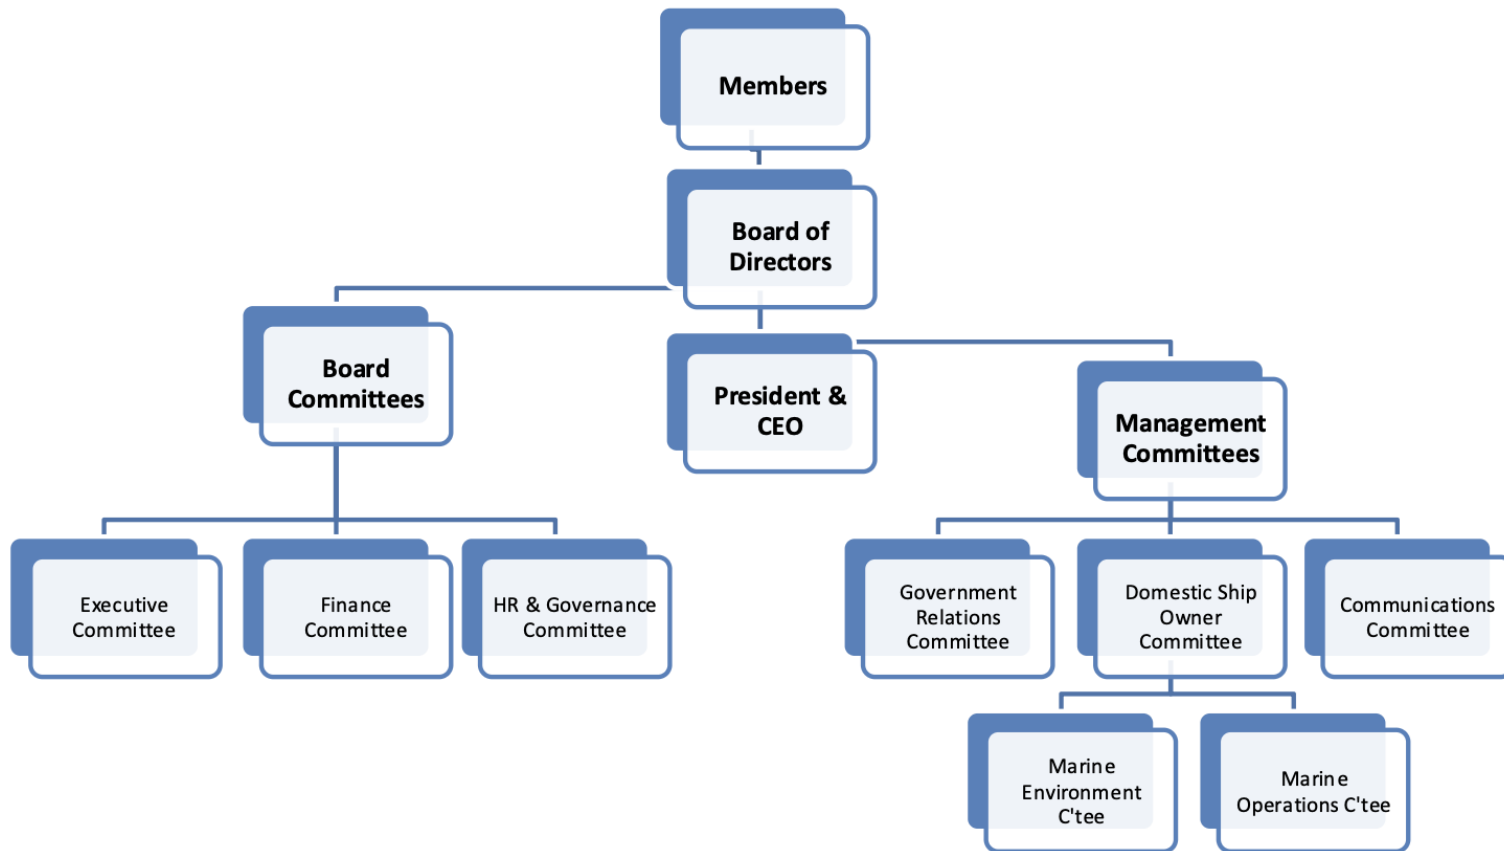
Members

Board of Directors

Board Committees

President & CEO

Management Committees

Executive Committee

Finance Committee

HR & Governance Committee

Government Relations Committee

Domestic Ship Owner Committee

Communications Committee

Marine Environment C'tee

Marine Operations C'tee